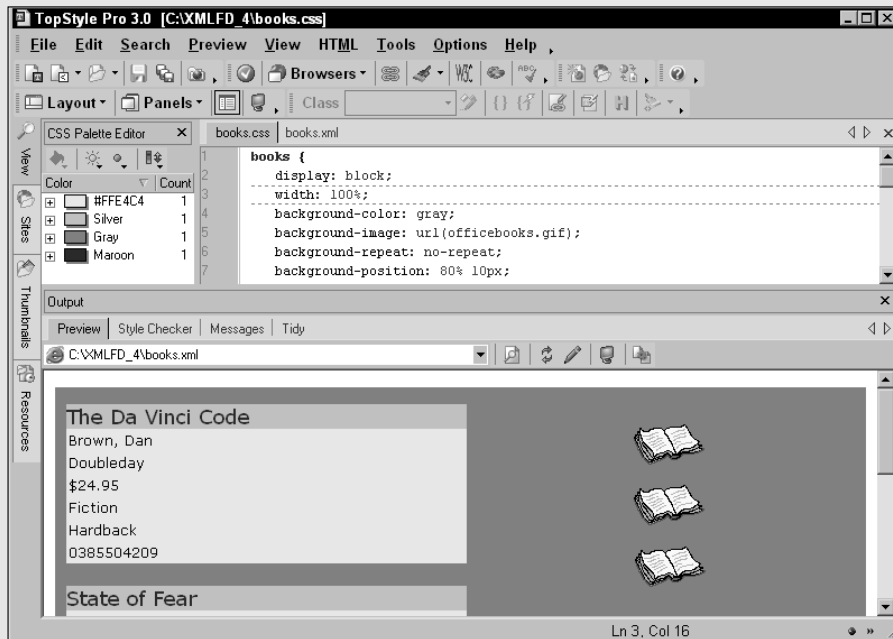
TopStyle Pro 3.0 [C:\XMLFD_4\books.css]

File Edit Search Preview View HTML Tools Options Help

Browsers

Layout Panels Class

View Sites Thumbnails Resources

CSS Palette Editor

| Color | Count |
|---|---|
| #FFE4C4 | 1 |
| Silver | 1 |
| Gray | 1 |
| Maroon | 1 |

books.css books.xml

1 books {
2 display: block;
3 width: 100%;
4 background-color: gray;
5 background-image: url(officebooks.gif);
6 background-repeat: no-repeat;
7 background-position: 80% 10px;

Output

Preview Style Checker Messages Tidy

C:\XMLFD_4\books.xml

The Da Vinci Code
Brown, Dan
Doubleday
$24.95
Fiction
Hardback
0385504209

State of Fear

Ln 3, Col 16